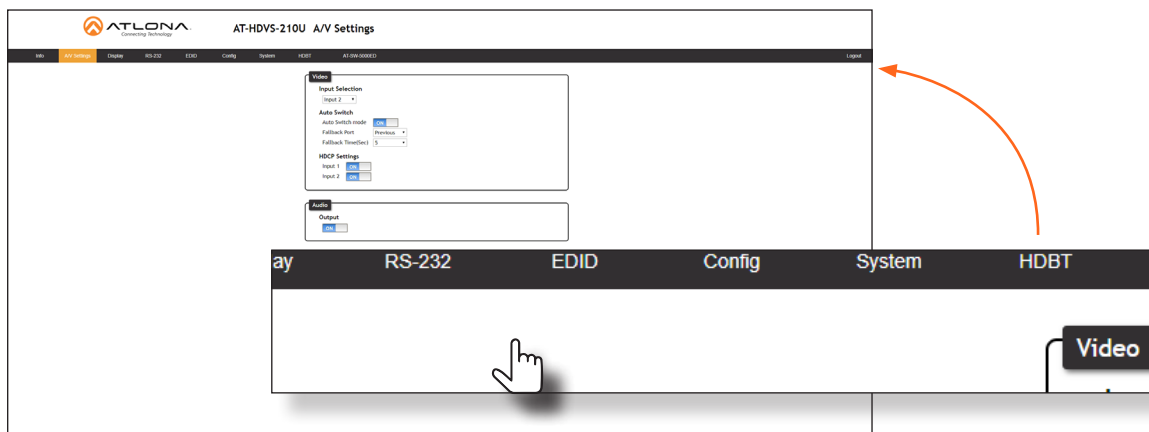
ATLONA
Connecting Technology

AT-HDVS-210U A/V Settings

Info A/V Settings Display RS-232 EDID Config System HDBT AT-SW-5000ED Logout

Video
Input Selection
Input 2
Auto Switch
Auto Switch mode ON
Fallback Port Previous
Fallback Time(Sec) 5
HDCP Settings
Input 1 ON
Input 2 ON

Audio
Output
ON

ay RS-232 EDID Config System HDBT

Video